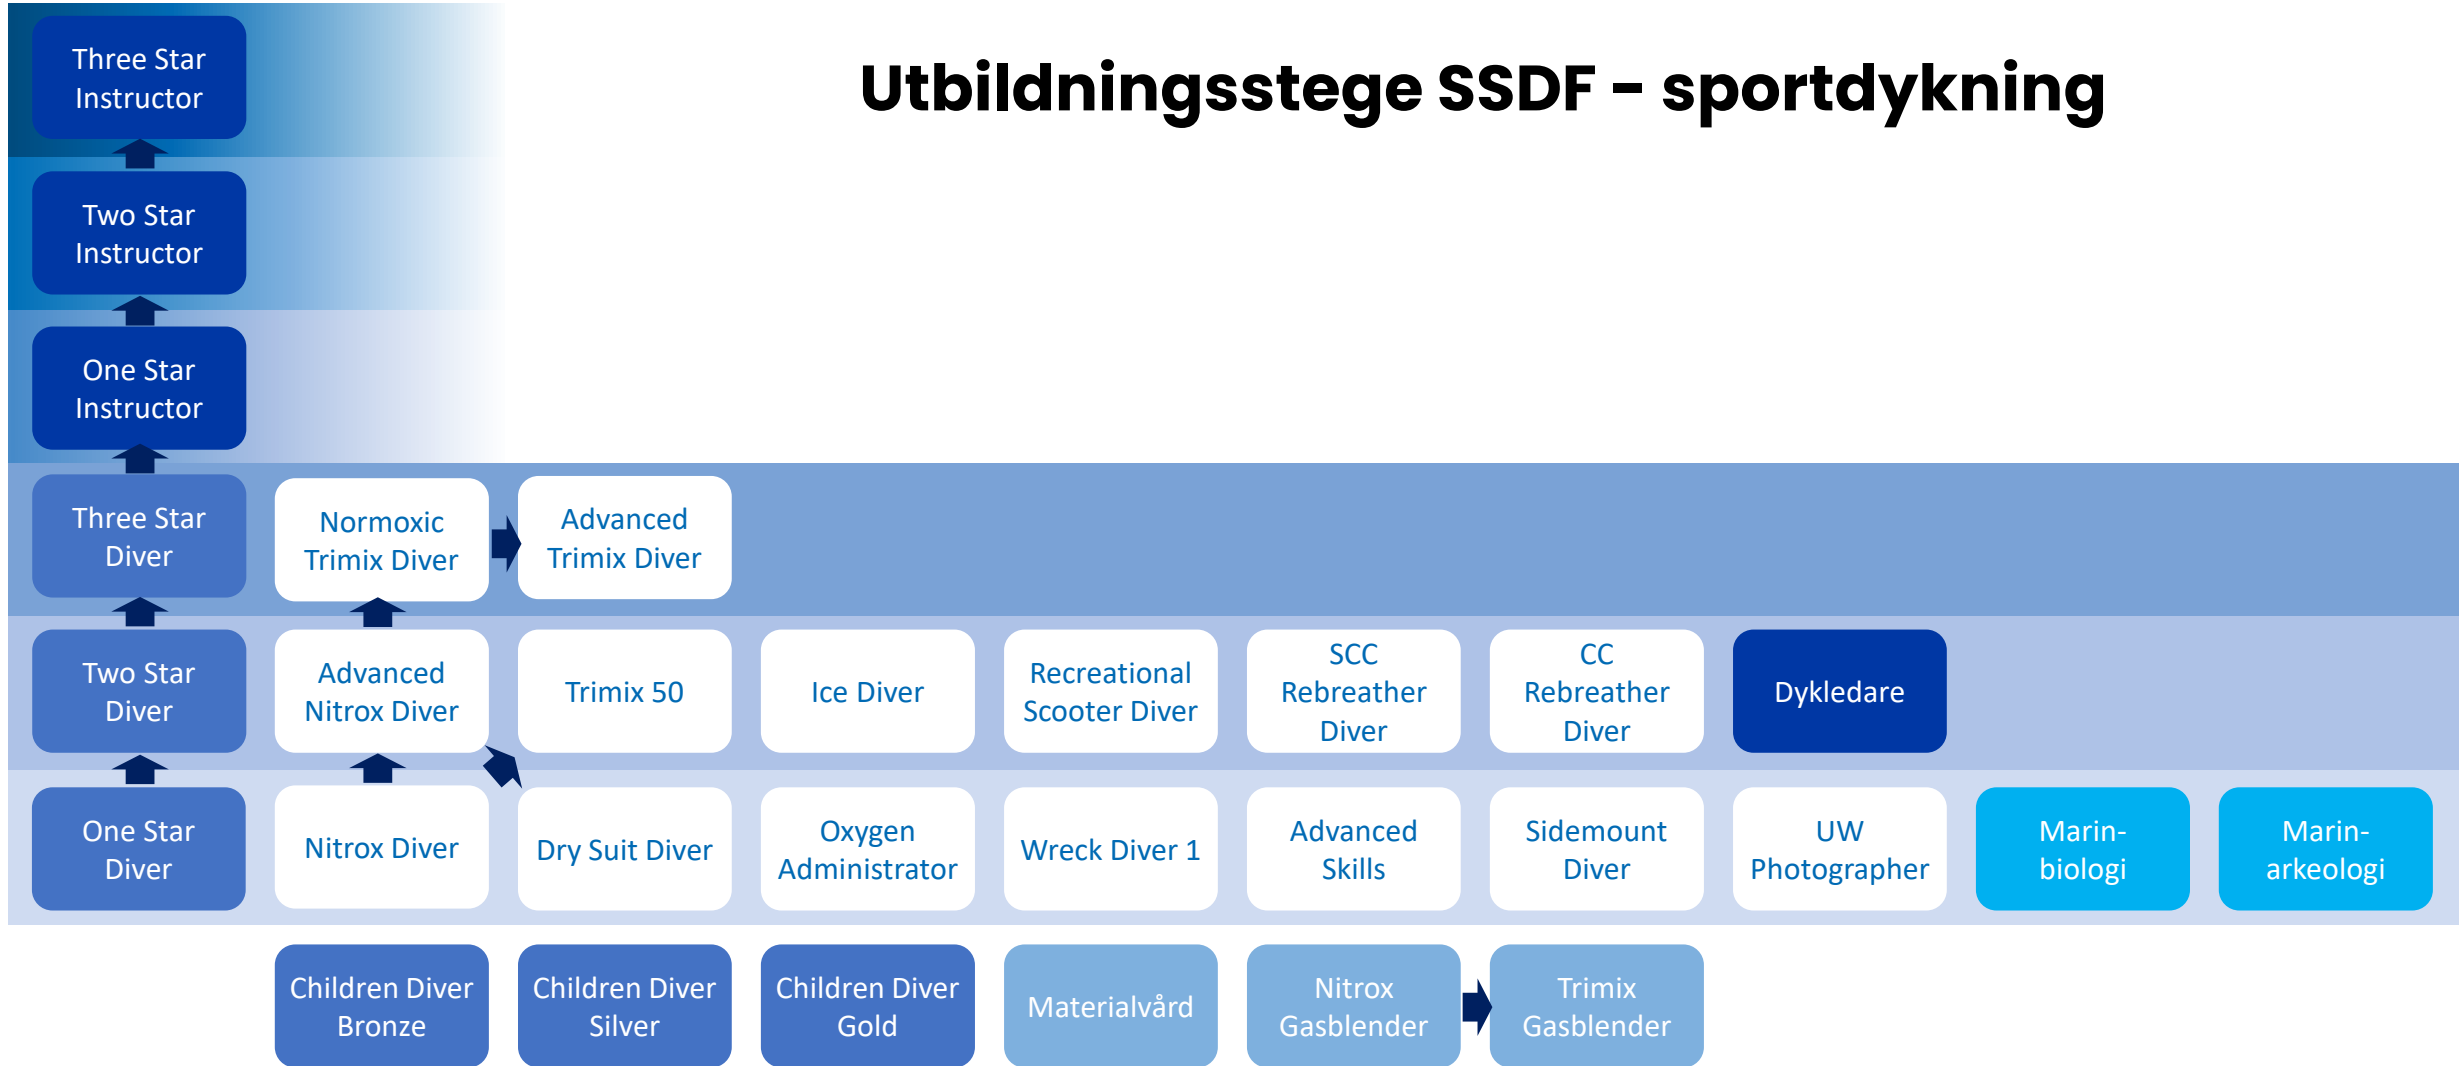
Utbildningsstege SSDF – sportdykning

Three Star Instructor

Two Star Instructor

One Star Instructor

Three Star Diver

Normoxic Trimix Diver

Advanced Trimix Diver

Two Star Diver

Advanced Nitrox Diver

Trimix 50

Ice Diver

Recreational Scooter Diver

SCC Rebreather Diver

CC Rebreather Diver

Dykledare

One Star Diver

Nitrox Diver

Dry Suit Diver

Oxygen Administrator

Wreck Diver 1

Advanced Skills

Sidemount Diver

UW Photographer

Marin-biologi

Marin-arkeologi

Children Diver Bronze

Children Diver Silver

Children Diver Gold

Materialvård

Nitrox Gasblender

Trimix Gasblender